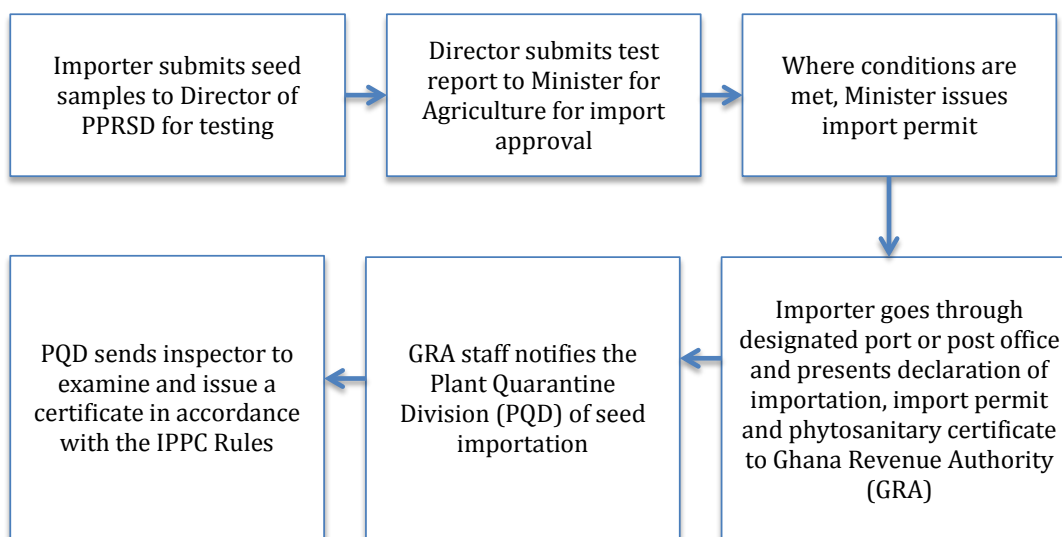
Importer submits seed samples to Director of PPRSD for testing

Director submits test report to Minister for Agriculture for import approval

Where conditions are met, Minister issues import permit

Importer goes through designated port or post office and presents declaration of importation, import permit and phytosanitary certificate to Ghana Revenue Authority (GRA)

GRA staff notifies the Plant Quarantine Division (PQD) of seed importation

PQD sends inspector to examine and issue a certificate in accordance with the IPPC Rules